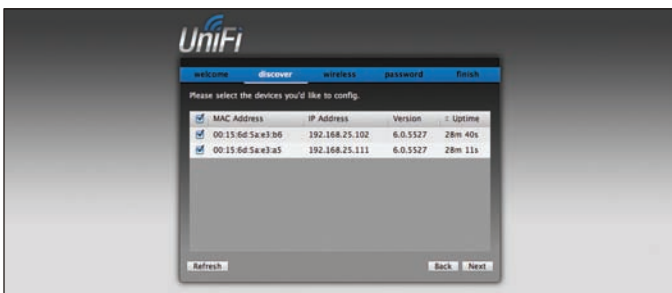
UniFi

welcome discover wireless password finish

Please select the devices you'd like to config.

| | MAC Address | IP Address | Version | Uptime |
|---|---|---|---|---|
| ☑ | 00:15:6d:5a:e3:b6 | 192.168.25.102 | 6.0.5527 | 28m 40s |
| ☑ | 00:15:6d:5a:e3:a5 | 192.168.25.111 | 6.0.5527 | 28m 11s |

Refresh

Back Next